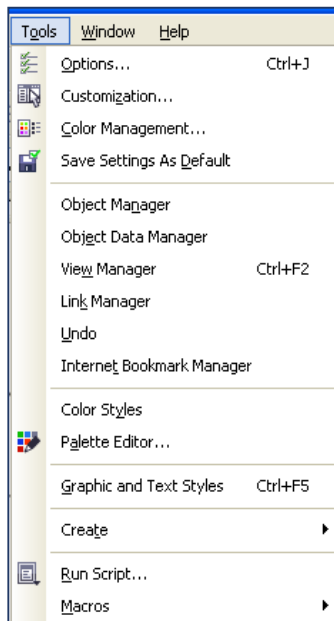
Tools Window Help

Options... Ctrl+J
Customization...
Color Management...
Save Settings As Default

Object Manager
Object Data Manager
View Manager Ctrl+F2
Link Manager
Undo
Internet Bookmark Manager

Color Styles
Palette Editor...

Graphic and Text Styles Ctrl+F5

Create

Run Script...
Macros